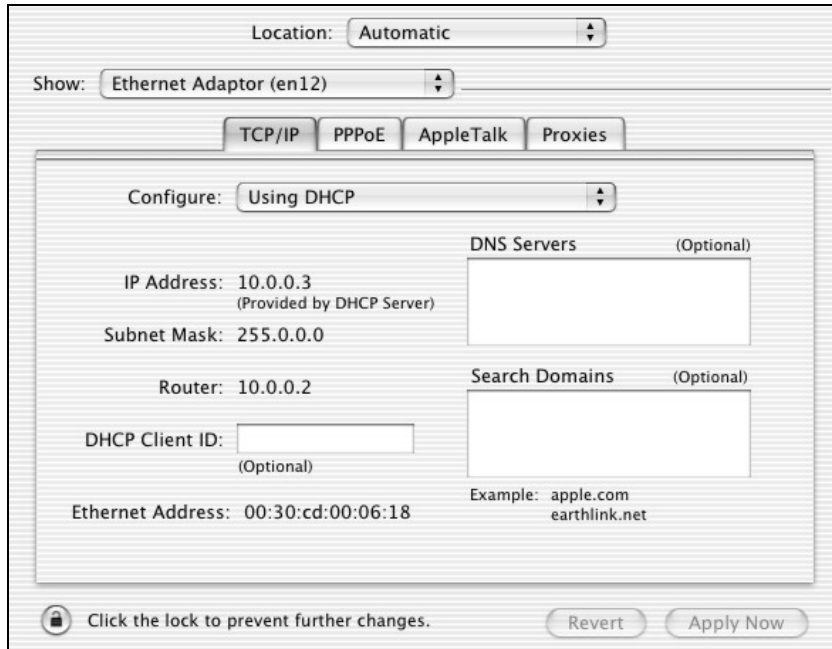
Location: Automatic

Show: Ethernet Adaptor (en12)

TCP/IP PPPoE AppleTalk Proxies

Configure: Using DHCP

IP Address: 10.0.0.3
(Provided by DHCP Server)

Subnet Mask: 255.0.0.0

Router: 10.0.0.2

DHCP Client ID:
(Optional)

Ethernet Address: 00:30:cd:00:06:18

DNS Servers (Optional)

Search Domains (Optional)

Example: apple.com
earthlink.net

Click the lock to prevent further changes.

Revert Apply Now